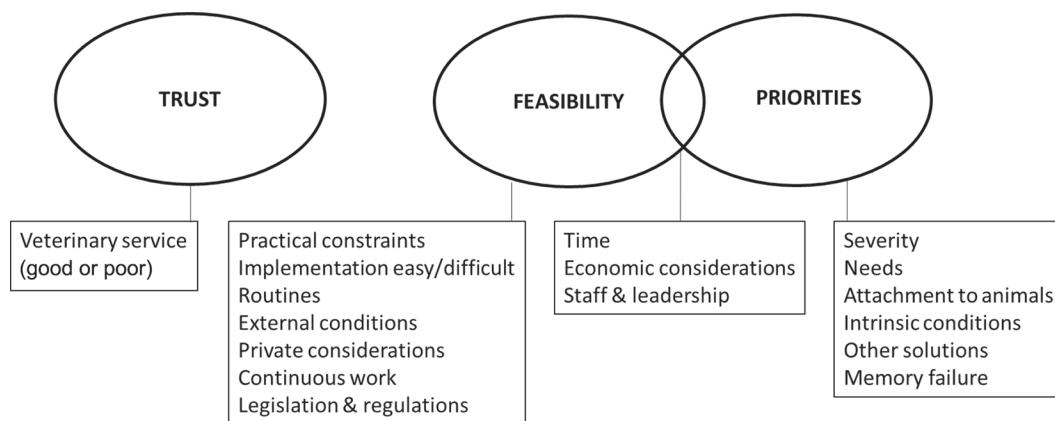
TRUST

FEASIBILITY

PRIORITIES

Veterinary service (good or poor)

Practical constraints
Implementation easy/difficult
Routines
External conditions
Private considerations
Continuous work
Legislation & regulations

Time
Economic considerations
Staff & leadership

Severity
Needs
Attachment to animals
Intrinsic conditions
Other solutions
Memory failure